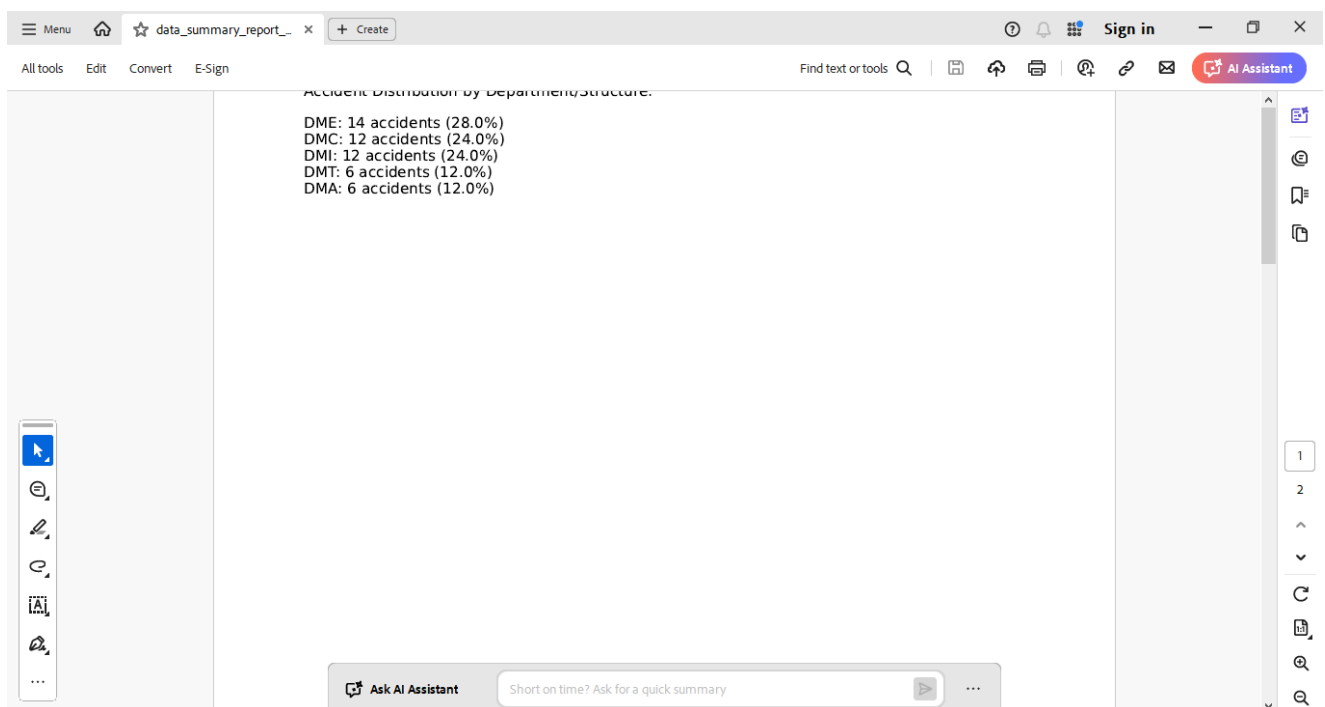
Menu data_summary_report_... × + Create

Sign in

All tools Edit Convert E-Sign

Find text or tools

AI Assistant

Accident Distribution by Department/Structure:

DME: 14 accidents (28.0%)
DMC: 12 accidents (24.0%)
DMI: 12 accidents (24.0%)
DMT: 6 accidents (12.0%)
DMA: 6 accidents (12.0%)

1
2

Ask AI Assistant Short on time? Ask for a quick summary ...